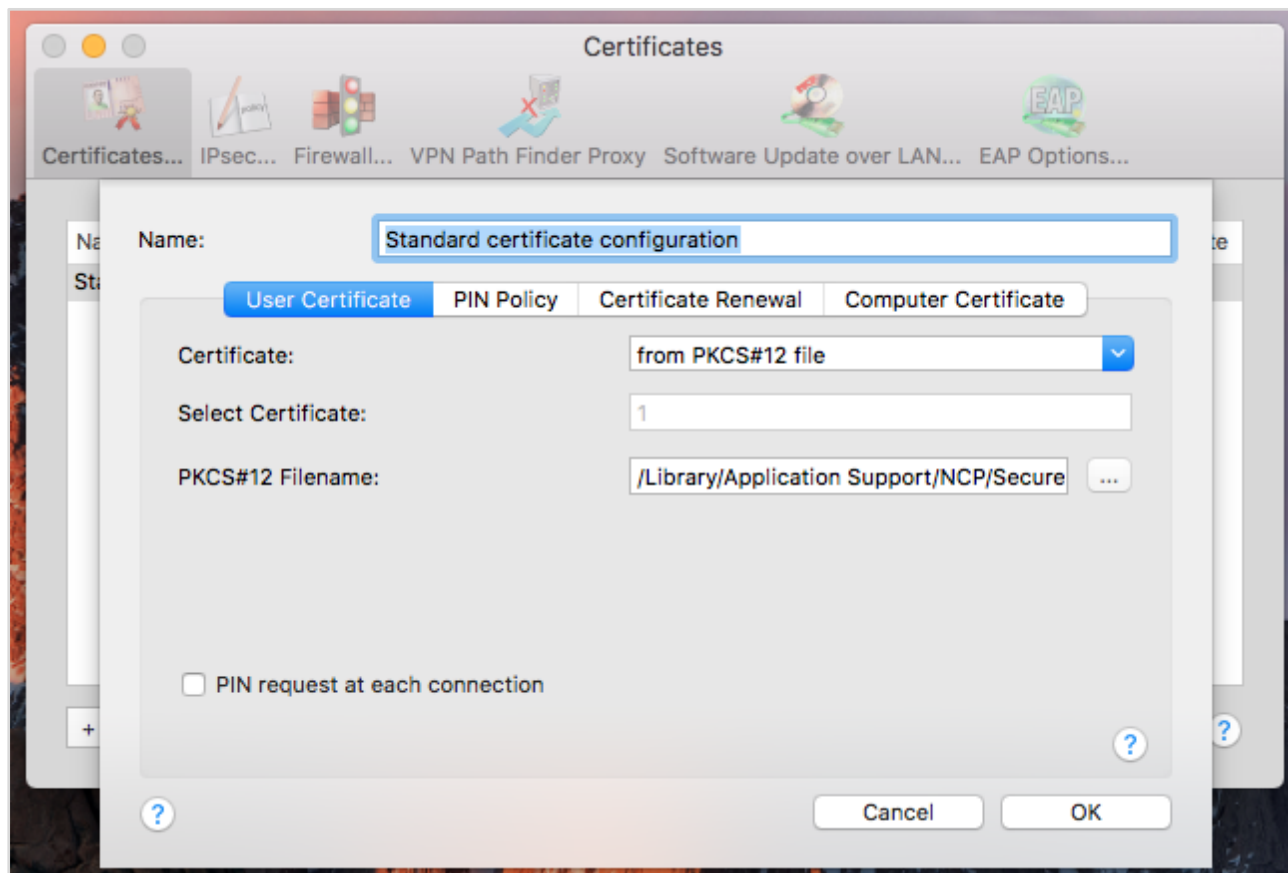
Certificates

Certificates... IPsec... Firewall... VPN Path Finder Proxy Software Update over LAN... EAP Options...

EAP

Na

St

te

Name: Standard certificate configuration

User Certificate | PIN Policy | Certificate Renewal | Computer Certificate

Certificate: from PKCS#12 file

Select Certificate: 1

PKCS#12 Filename: /Library/Application Support/NCP/Secure ...

PIN request at each connection

?

+

?

?

Cancel OK